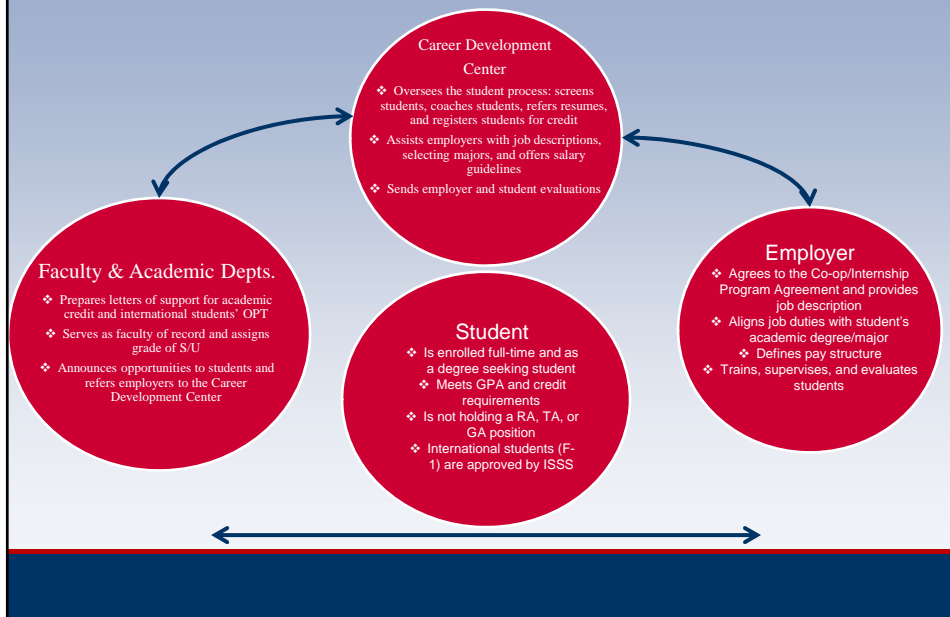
Career Development Center

❖ Oversees the student process: screens students, coaches students, refers resumes, and registers students for credit
❖ Assists employers with job descriptions, selecting majors, and offers salary guidelines
❖ Sends employer and student evaluations

Faculty & Academic Depts.

❖ Prepares letters of support for academic credit and international students' OPT
❖ Serves as faculty of record and assigns grade of S/U
❖ Announces opportunities to students and refers employers to the Career Development Center

Student

❖ Is enrolled full-time and as a degree seeking student
❖ Meets GPA and credit requirements
❖ Is not holding a RA, TA, or GA position
❖ International students (F-1) are approved by ISSS

Employer

❖ Agrees to the Co-op/Internship Program Agreement and provides job description
❖ Aligns job duties with student's academic degree/major
❖ Defines pay structure
❖ Trains, supervises, and evaluates students